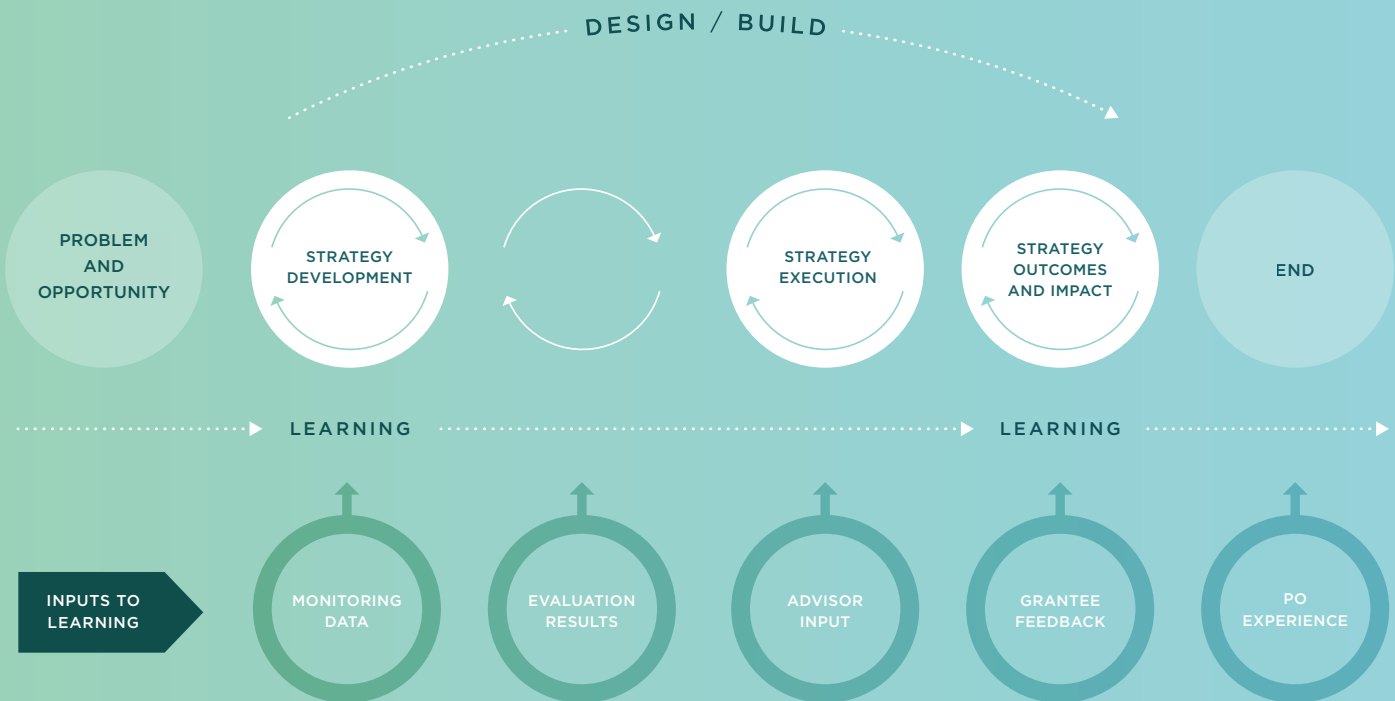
DESIGN / BUILD

PROBLEM AND OPPORTUNITY

STRATEGY DEVELOPMENT

STRATEGY EXECUTION

STRATEGY OUTCOMES AND IMPACT

END

LEARNING

LEARNING

INPUTS TO LEARNING

MONITORING DATA

EVALUATION RESULTS

ADVISOR INPUT

GRANTEE FEEDBACK

PO EXPERIENCE